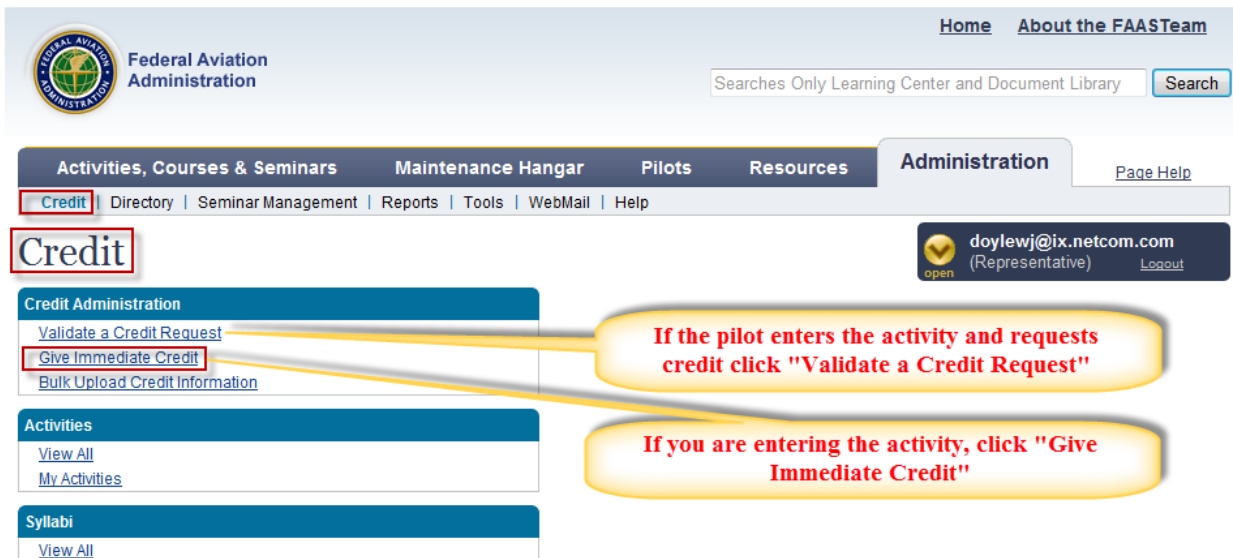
FEDERAL AVIATION ADMINISTRATION

Federal Aviation Administration

Home About the FAASTeam

Searches Only Learning Center and Document Library Search

Activities, Courses & Seminars Maintenance Hangar Pilots Resources Administration Page Help

Credit | Directory | Seminar Management | Reports | Tools | WebMail | Help

Credit

open doylewj@ix.netcom.com (Representative) Logout

Credit Administration

Validate a Credit Request

Give Immediate Credit

Bulk Upload Credit Information

If the pilot enters the activity and requests credit click "Validate a Credit Request"

Activities

View All

My Activities

If you are entering the activity, click "Give Immediate Credit"

Syllabi

View All